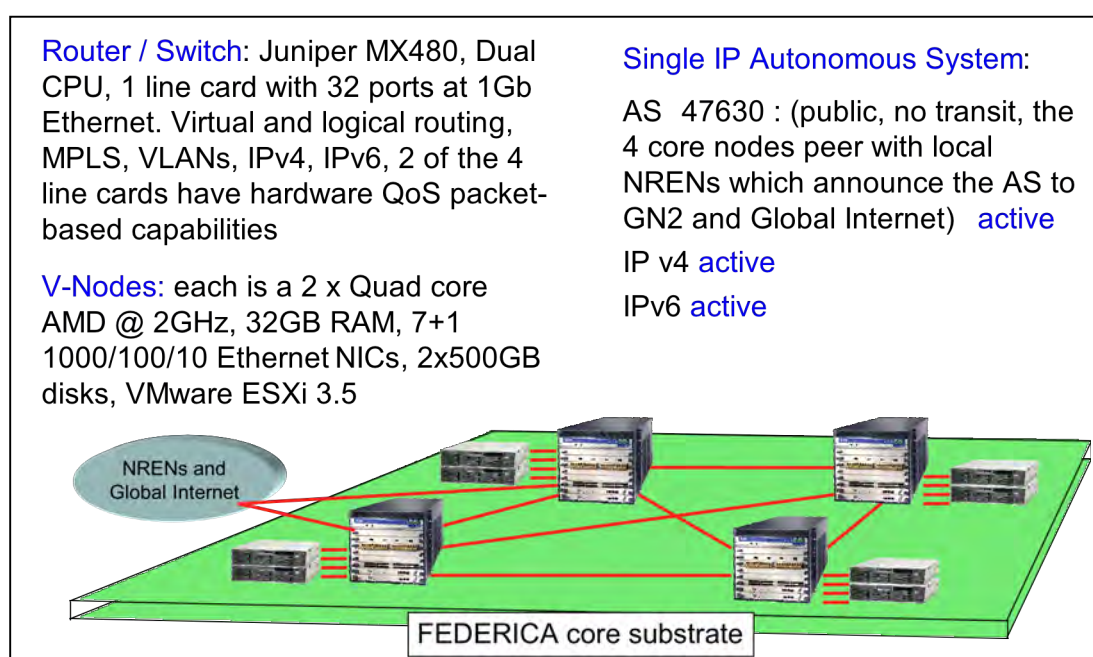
Router / Switch: Juniper MX480, Dual CPU, 1 line card with 32 ports at 1Gb Ethernet. Virtual and logical routing, MPLS, VLANs, IPv4, IPv6, 2 of the 4 line cards have hardware QoS packet-based capabilities

V-Nodes: each is a 2 x Quad core AMD @ 2GHz, 32GB RAM, 7+1 1000/100/10 Ethernet NICs, 2x500GB disks, VMware ESXi 3.5

Single IP Autonomous System:

AS 47630 : (public, no transit, the 4 core nodes peer with local NRENs which announce the AS to GN2 and Global Internet) active

IP v4 active

IPv6 active

NRENs and Global Internet

FEDERICA core substrate